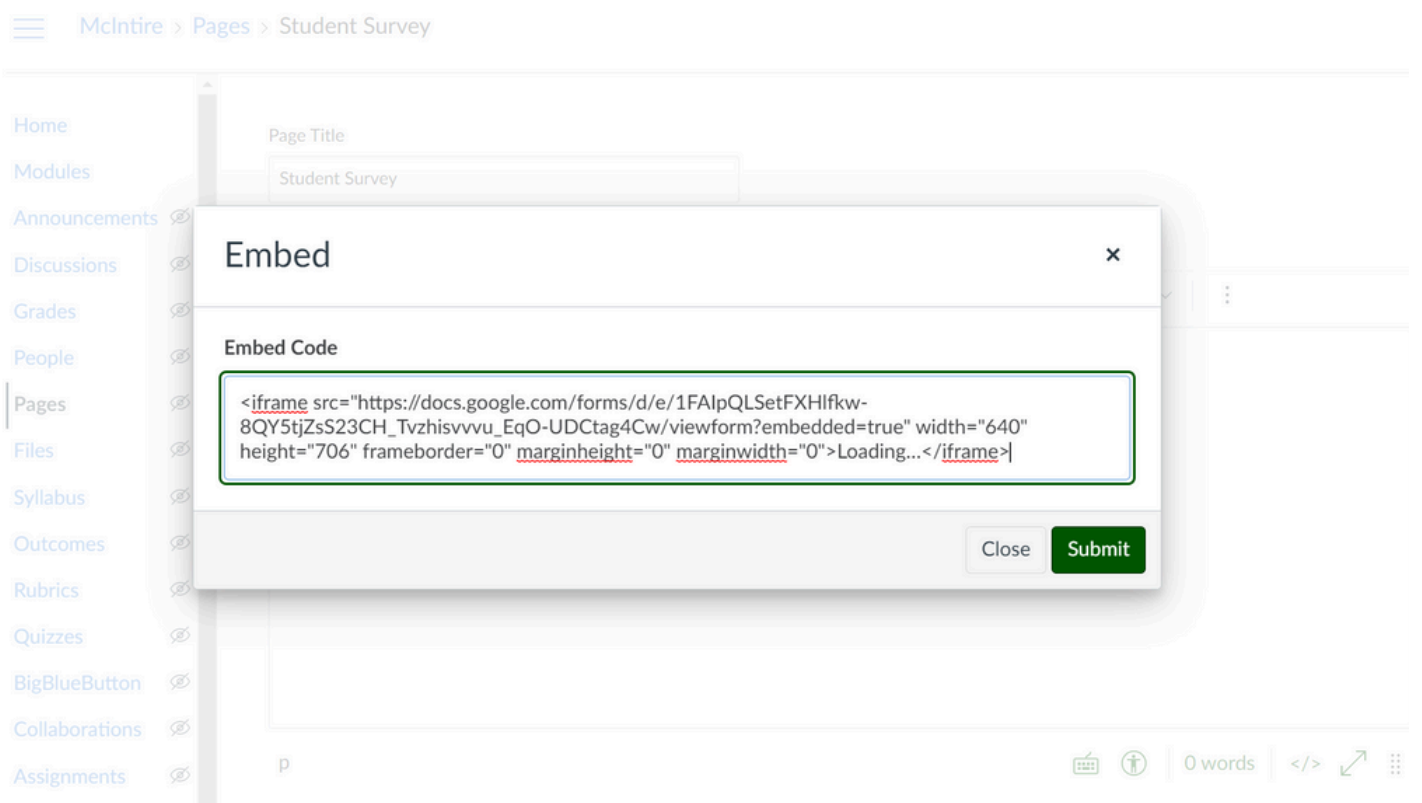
McIntire > Pages > Student Survey

Home
Modules
Announcements
Discussions
Grades
People
Pages
Files
Syllabus
Outcomes
Rubrics
Quizzes
BigBlueButton
Collaborations
Assignments

Page Title

Student Survey

Embed

×

Embed Code

<iframe src="https://docs.google.com/forms/d/e/1FAIpQLSetFXHlfkw-8QY5tjZsS23CH_Tvzhisvvvu_EqO-UDCtag4Cw/viewform?embedded=true" width="640" height="706" frameborder="0" marginheight="0" marginwidth="0">Loading…</iframe>

Close Submit

p

0 words </>